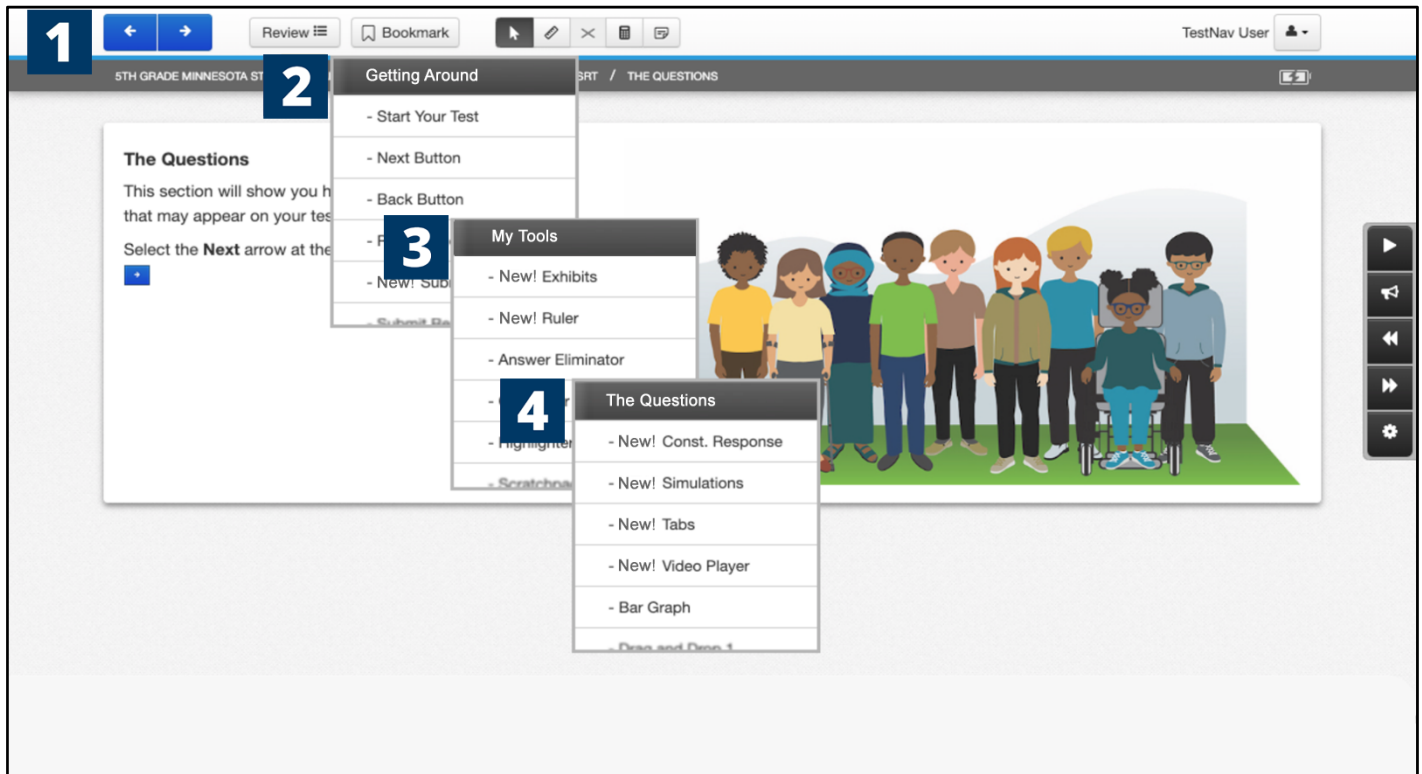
1

Review

Bookmark

TestNav User

5TH GRADE MINNESOTA ST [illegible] SRT / THE QUESTIONS

2

Getting Around

- Start Your Test

- Next Button

- Back Button

- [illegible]

- New! Sub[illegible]

- Submit Re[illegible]

The Questions

This section will show you h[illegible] that may appear on your tes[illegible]

Select the **Next** arrow at the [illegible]

3

My Tools

- New! Exhibits

- New! Ruler

- Answer Eliminator

- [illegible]

- Highlighter

- Scratchpa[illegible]

4

The Questions

- New! Const. Response

- New! Simulations

- New! Tabs

- New! Video Player

- Bar Graph

- Drag and Drop 1